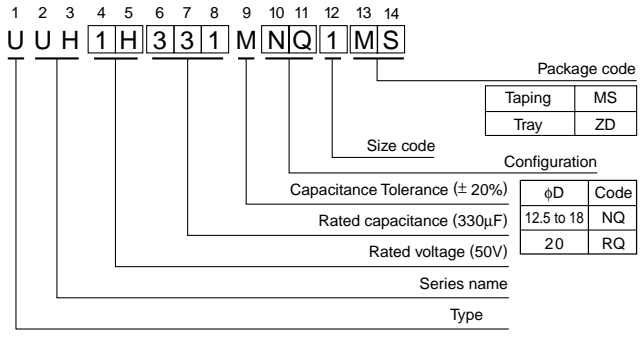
1 2 3 4 5 6 7 8 9 10 11 12 13 14

U U H 1 H 3 3 1 M N Q 1 M S

Package code

| Taping | MS |
|---|---|
| Tray | ZD |

Size code

Configuration

| φD | Code |
|---|---|
| 12.5 to 18 | NQ |
| 20 | RQ |

Capacitance Tolerance (± 20%)

Rated capacitance (330μF)

Rated voltage (50V)

Series name

Type